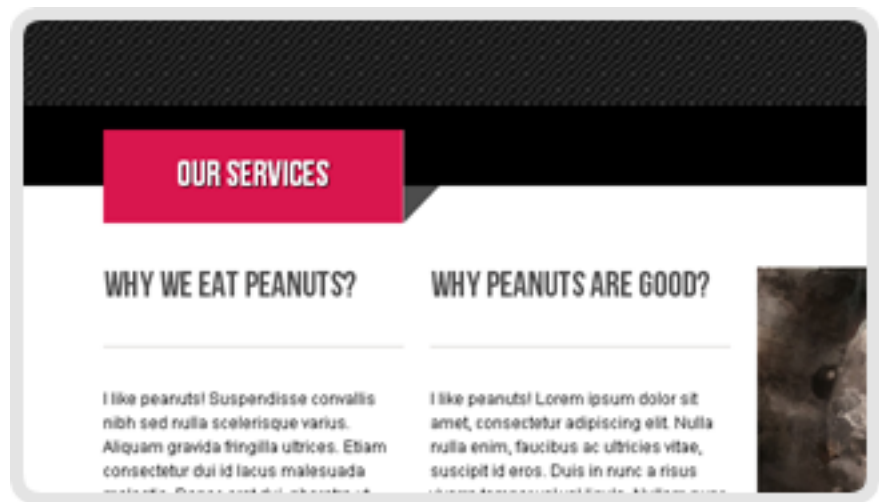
OUR SERVICES

WHY WE EAT PEANUTS?

I like peanuts! Suspendisse convallis nibh sed nulla scelerisque varius. Aliquam gravida fringilla ultrices. Etiam consectetur dui id lacus malesuada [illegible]

WHY PEANUTS ARE GOOD?

I like peanuts! Lorem ipsum dolor sit amet, consectetur adipiscing elit. Nulla nulla enim, faucibus ac ultricies vitae, suscipit id eros. Duis in nunc a risus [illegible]